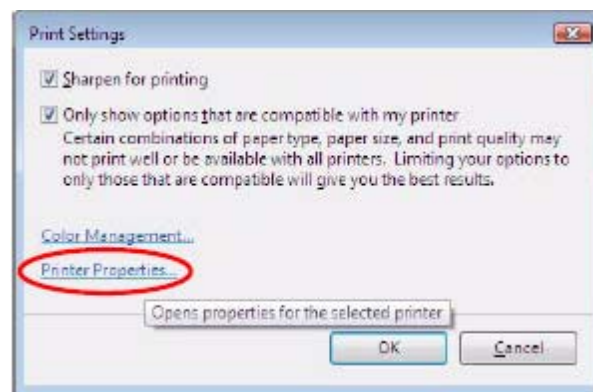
Print Settings

Sharpen for printing

Only show options that are compatible with my printer
Certain combinations of paper type, paper size, and print quality may not print well or be available with all printers. Limiting your options to only those that are compatible will give you the best results.

Color Management...

Printer Properties...

Opens properties for the selected printer

OK

Cancel